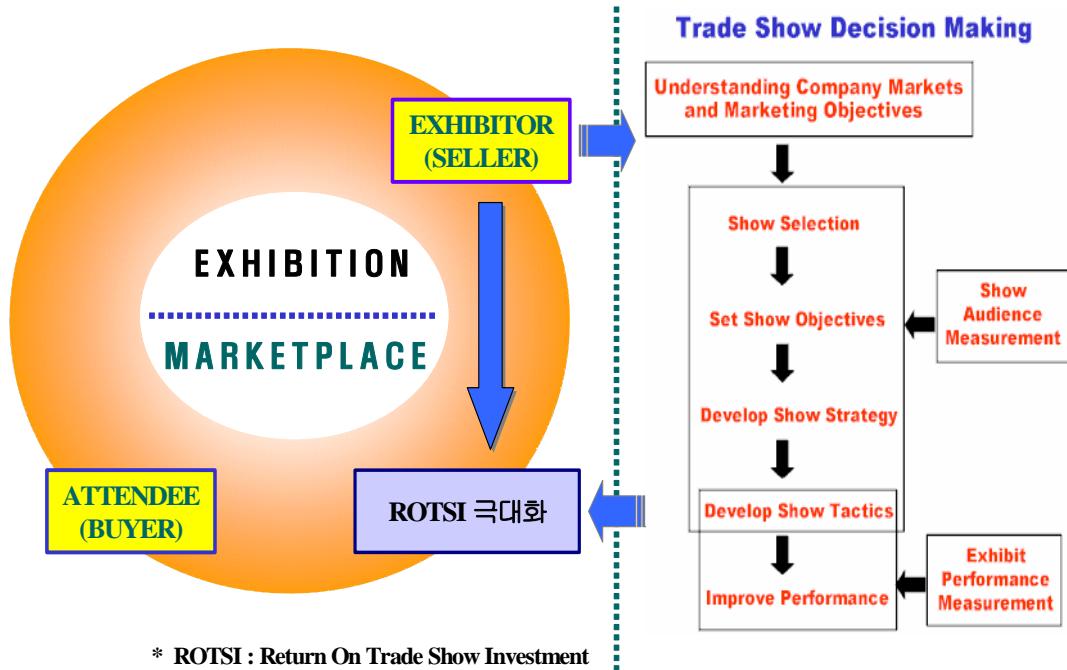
EXHIBITOR (SELLER)

EXHIBITION

MARKETPLACE

ATTENDEE (BUYER)

ROTSI 극대화

* ROTSI : Return On Trade Show Investment

Trade Show Decision Making

Understanding Company Markets and Marketing Objectives

Show Selection

Set Show Objectives

Show Audience Measurement

Develop Show Strategy

Develop Show Tactics

Improve Performance

Exhibit Performance Measurement